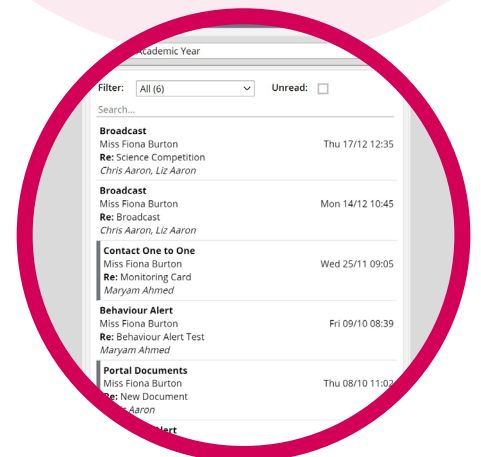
Academic Year

Filter: All (6)

Unread:

Search...

Broadcast
Miss Fiona Burton
Thu 17/12 12:35
Re: Science Competition
Chris Aaron, Liz Aaron

Broadcast
Miss Fiona Burton
Mon 14/12 10:45
Re: Broadcast
Chris Aaron, Liz Aaron

Contact One to One
Miss Fiona Burton
Wed 25/11 09:05
Re: Monitoring Card
Maryam Ahmed

Behaviour Alert
Miss Fiona Burton
Fri 09/10 08:39
Re: Behaviour Alert Test
Maryam Ahmed

Portal Documents
Miss Fiona Burton
Thu 08/10 11:0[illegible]
Re: New Document
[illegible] Aaron

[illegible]lert